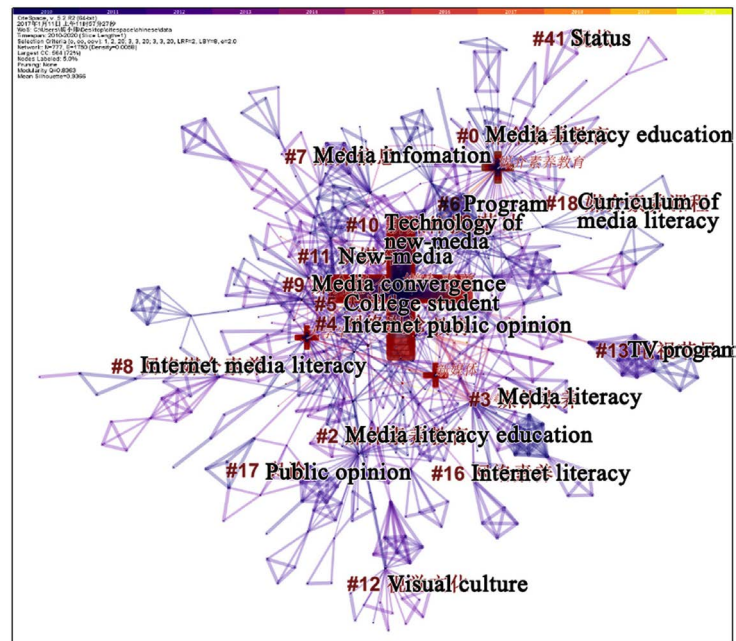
2010 2011 2012 2013 2014 2015 2016 2017 2018 2019 2020

CiteSpace, v. 5.2.R2 (64-bit)
2017年11月11日 上午11時57分27秒
WoS: C:\Users\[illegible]\Desktop\citespace\chinesedata
Timespan: 2010-2020 (Slice Length=1)
Selection Criteria: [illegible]
Network: N=777, E=1753 (Density=0.0058)
Largest CC: 564 (72%)
Nodes Labeled: 5.0%
Pruning: None
Modularity Q=0.8363
Mean Silhouette=0.9366

#41 Status
#0 Media literacy education
媒介素养教育
#7 Media infomation
#6 Program
#18 Curriculum of media literacy
#10 Technology of new-media
#11 New-media
#9 Media convergence
#5 College student
#4 Internet public opinion
#13 TV program
#8 Internet media literacy
#3 Media literacy
#2 Media literacy education
#17 Public opinion
#16 Internet literacy
#12 Visual culture